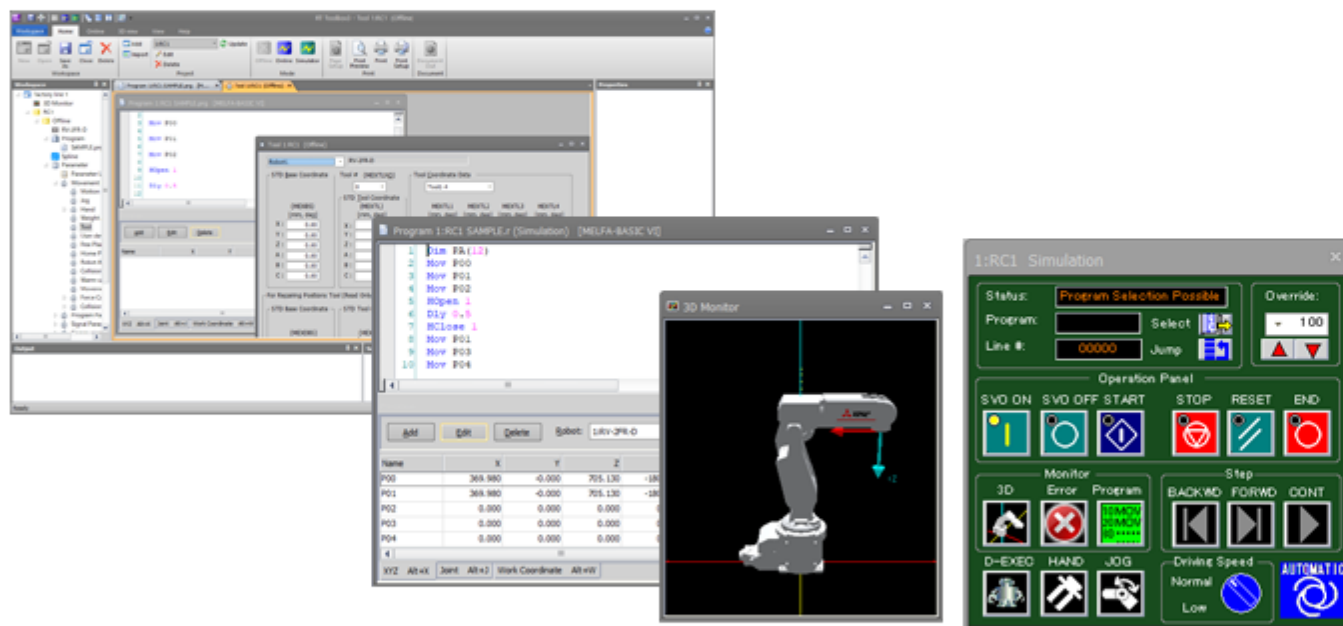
RT ToolBox3 - Tool 1:RC1 (Offline)

Workspace Home Online 3D view View Help

New Open Save As Close Delete
Workspace
Add Import Edit Delete Update
Project
Offline Online Simulation
Mode
Print Preview Print Print Setup
Print
Document

Workspace
Factory Wai 1
3D Monitor
RC1
Offline
RV-2FR-D
Program
SAMPLE.prg
Spline
Parameter
Movement
Hand
Tool

Program 1:RC1 SAMPLE.prg [MELFA-BASIC VI]
Mov P00
Mov P01
Mov P02
HOpen 1
Dly 0.5

Tool 1:RC1 (Offline)
Robot: RV-2FR-D
STD Base Coordinate
Tool # (MEXTL)
Tool Coordinate Data
STD Tool Coordinate
For Repairing Positions Tool (Read Only)

Output
Ready

Properties

Program 1:RC1 SAMPLE.r (Simulation) [MELFA-BASIC VI]
1 Dim PA(12)
2 Mov P00
3 Mov P01
4 Mov P02
5 HOpen 1
6 Dly 0.5
7 HClose 1
8 Mov P01
9 Mov P03
10 Mov P04

Add Edit Delete Robot: 1:RV-2FR-D

| Name | X | Y | Z | |
|---|---|---|---|---|
| P00 | 369.980 | -0.000 | 705.130 | -18 |
| P01 | 369.980 | -0.000 | 705.130 | -18 |
| P02 | 0.000 | 0.000 | 0.000 | |
| P03 | 0.000 | 0.000 | 0.000 | |
| P04 | 0.000 | 0.000 | 0.000 | |

XYZ Alt+X Joint Alt+J Work Coordinate Alt+W

3D Monitor

1:RC1 Simulation
Status: Program Selection Possible
Program:
Select
Line #: 00000
Jump
Override:
100
Operation Panel
SVO ON SVO OFF START STOP RESET END
Monitor
3D Error Program
Step
BACKWD FORWD CONT
D-EXEC HAND JOG
Driving Speed
Normal
Low
AUTOMATIC